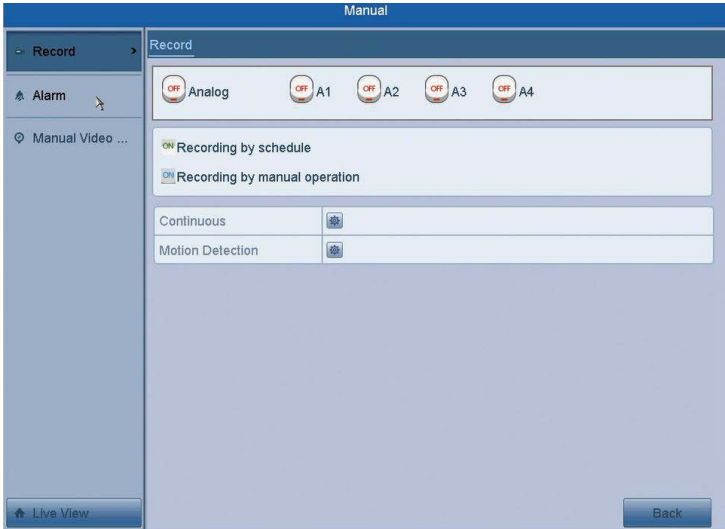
Manual

Record

Alarm

Manual Video ...

Record

OFF Analog OFF A1 OFF A2 OFF A3 OFF A4

ON Recording by schedule

ON Recording by manual operation

| Continuous | |
|---|---|
| Motion Detection | |

Live View

Back